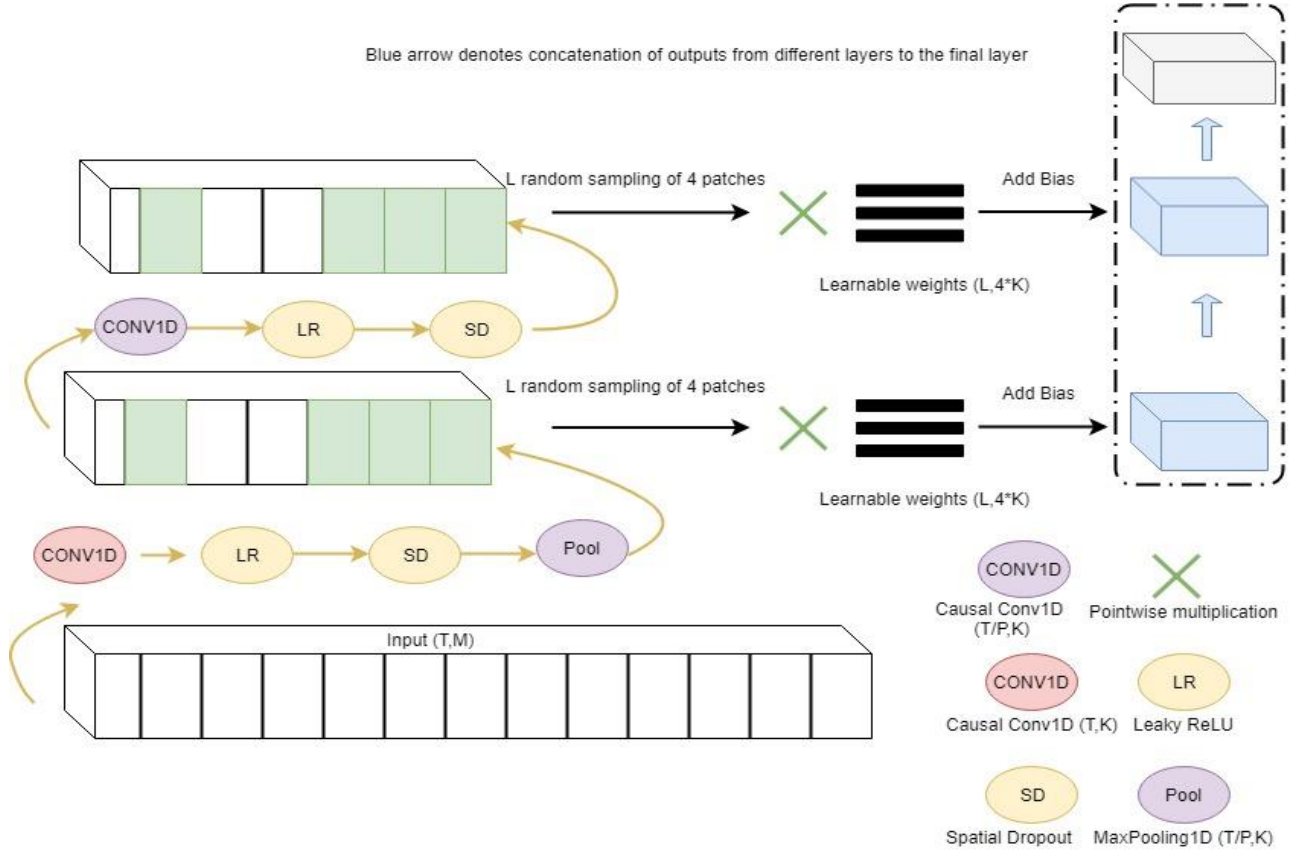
Blue arrow denotes concatenation of outputs from different layers to the final layer

L random sampling of 4 patches

Add Bias

Learnable weights (L,4*K)

CONV1D

LR

SD

L random sampling of 4 patches

Add Bias

Learnable weights (L,4*K)

CONV1D

LR

SD

Pool

Input (T,M)

CONV1D
Causal Conv1D (T/P,K)

Pointwise multiplication

CONV1D
Causal Conv1D (T,K)

LR
Leaky ReLU

SD
Spatial Dropout

Pool
MaxPooling1D (T/P,K)